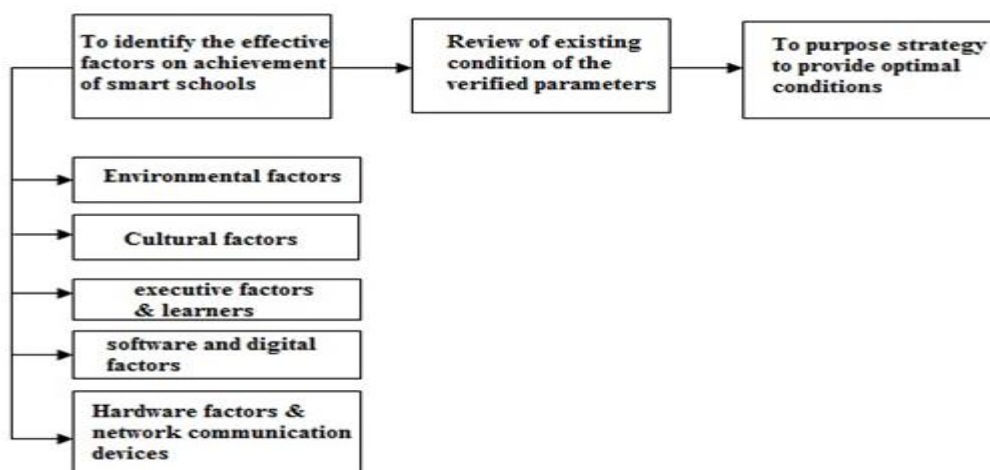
To identify the effective factors on achievement of smart schools

Review of existing condition of the verified parameters

To purpose strategy to provide optimal conditions

Environmental factors

Cultural factors

executive factors & learners

software and digital factors

Hardware factors & network communication devices